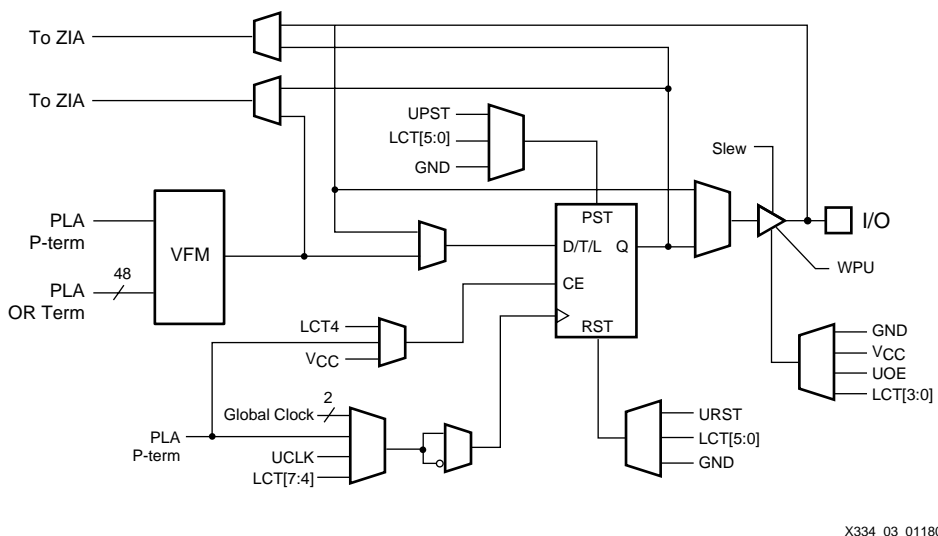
To ZIA

To ZIA

UPST

LCT[5:0]

GND

Slew

PLA P-term

VFM

PST

D/T/L

Q

I/O

48

PLA OR Term

CE

WPU

LCT4

$V_{CC}$

RST

GND

$V_{CC}$

UOE

LCT[3:0]

2

Global Clock

PLA P-term

URST

LCT[5:0]

UCLK

GND

LCT[7:4]

X334_03_0118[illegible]